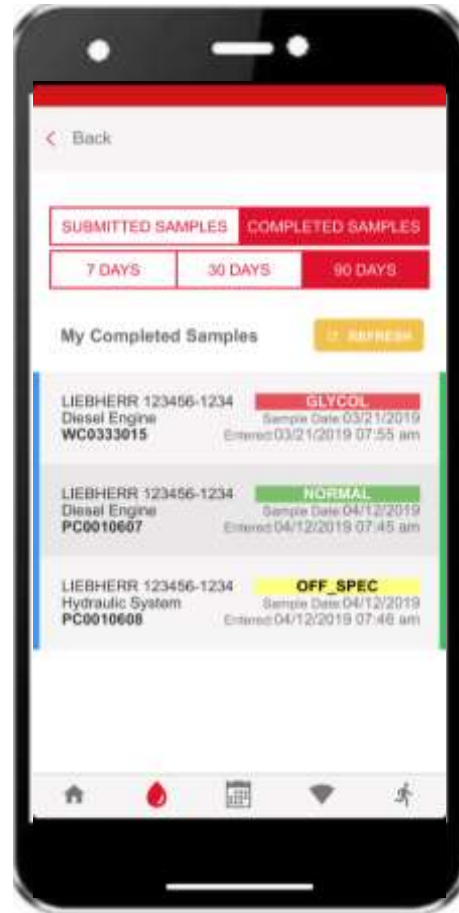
< Back

SUBMITTED SAMPLES | COMPLETED SAMPLES

7 DAYS | 30 DAYS | 90 DAYS

My Completed Samples

REFRESH

LIEBHERR 123456-1234
Diesel Engine
WC0333015
GLYCOL
Sample Date 03/21/2019
Entered 03/21/2019 07:55 am

LIEBHERR 123456-1234
Diesel Engine
PC0010607
NORMAL
Sample Date 04/12/2019
Entered 04/12/2019 07:45 am

LIEBHERR 123456-1234
Hydraulic System
PC0010608
OFF_SPEC
Sample Date 04/12/2019
Entered 04/12/2019 07:46 am